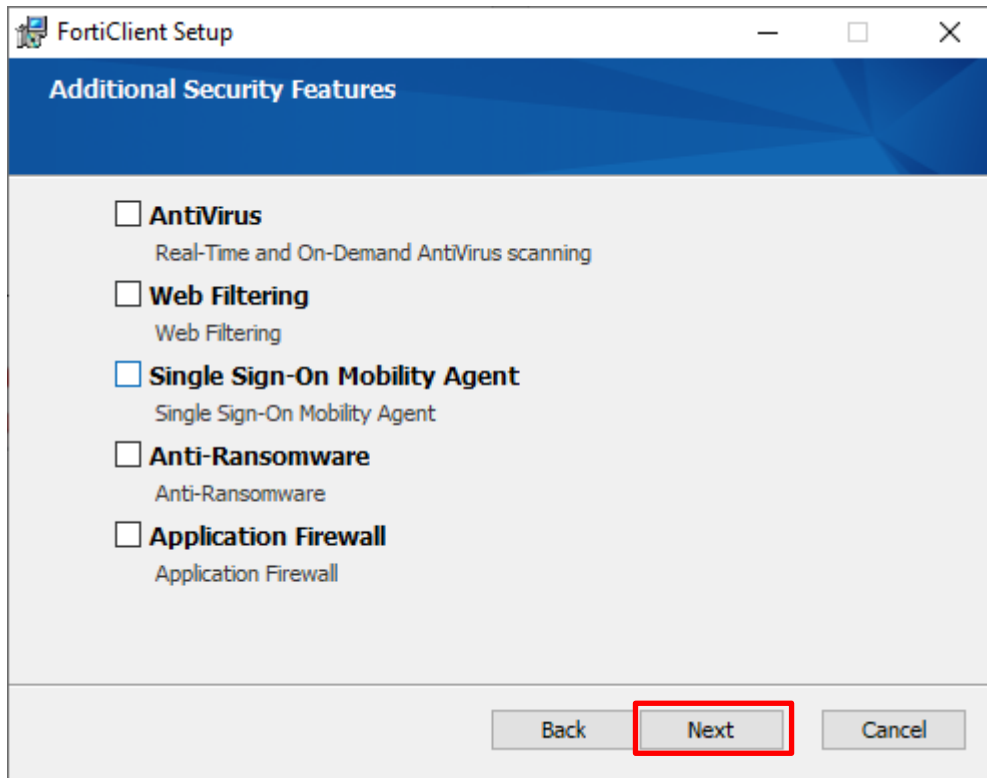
FortiClient Setup

Additional Security Features

AntiVirus
Real-Time and On-Demand AntiVirus scanning

Web Filtering
Web Filtering

Single Sign-On Mobility Agent
Single Sign-On Mobility Agent

Anti-Ransomware
Anti-Ransomware

Application Firewall
Application Firewall

Back
Next
Cancel